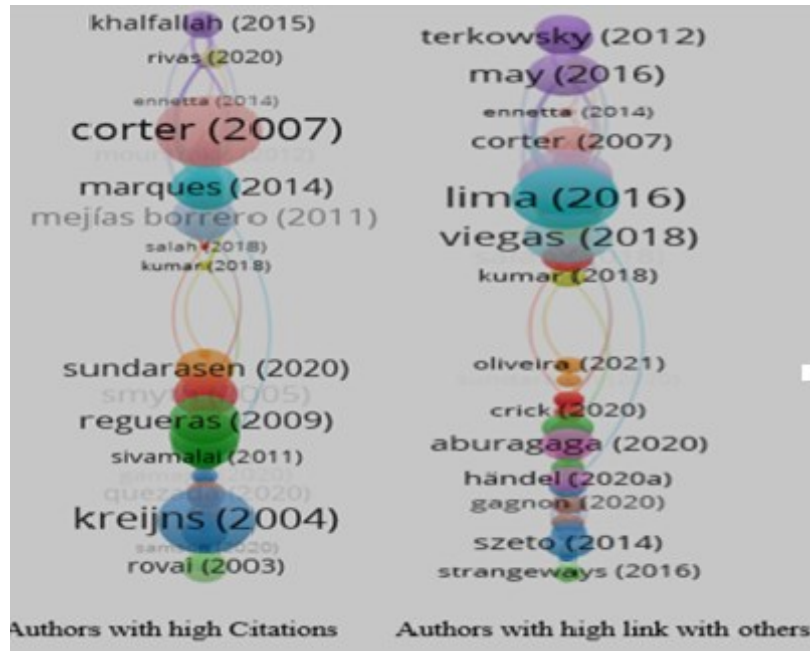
khalfallah (2015)
rivas (2020)
ennetta (2014)
corter (2007)
mour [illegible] (2012)
marques (2014)
mejías borrero (2011)
salah (2018)
kumar (2018)
sundarasen (2020)
smy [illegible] (2005)
regueras (2009)
sivamalai (2011)
gam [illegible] (2020)
quez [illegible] (2020)
kreijns (2004)
sam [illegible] (2020)
rovai (2003)

terkowsky (2012)
may (2016)
ennetta (2014)
corter (2007)
lima (2016)
viegas (2018)
kumar (2018)
oliveira (2021)
crick (2020)
aburagaga (2020)
händel (2020a)
gagnon (2020)
szeto (2014)
strangeways (2016)

Authors with high Citations

Authors with high link with others